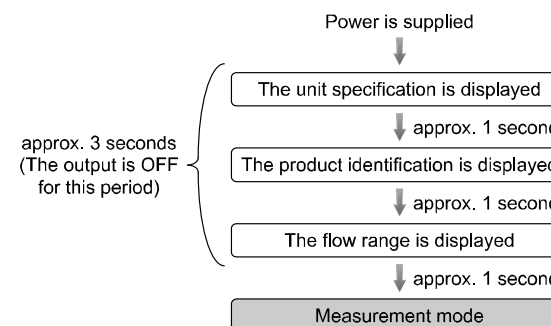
Power is supplied

The unit specification is displayed

approx. 1 secon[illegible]

approx. 3 seconds (The output is OFF for this period)

The product identification is displaye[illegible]

approx. 1 secon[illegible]

The flow range is displayed

approx. 1 secon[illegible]

Measurement mode